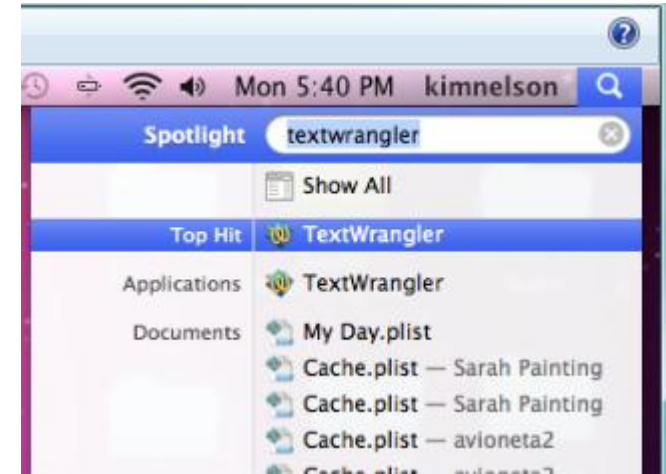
Mon 5:40 PM kimnelson

Spotlight textwrangler

Show All

Top Hit TextWrangler

Applications TextWrangler

Documents My Day.plist

Cache.plist — Sarah Painting

Cache.plist — Sarah Painting

Cache.plist — avioneta2

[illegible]